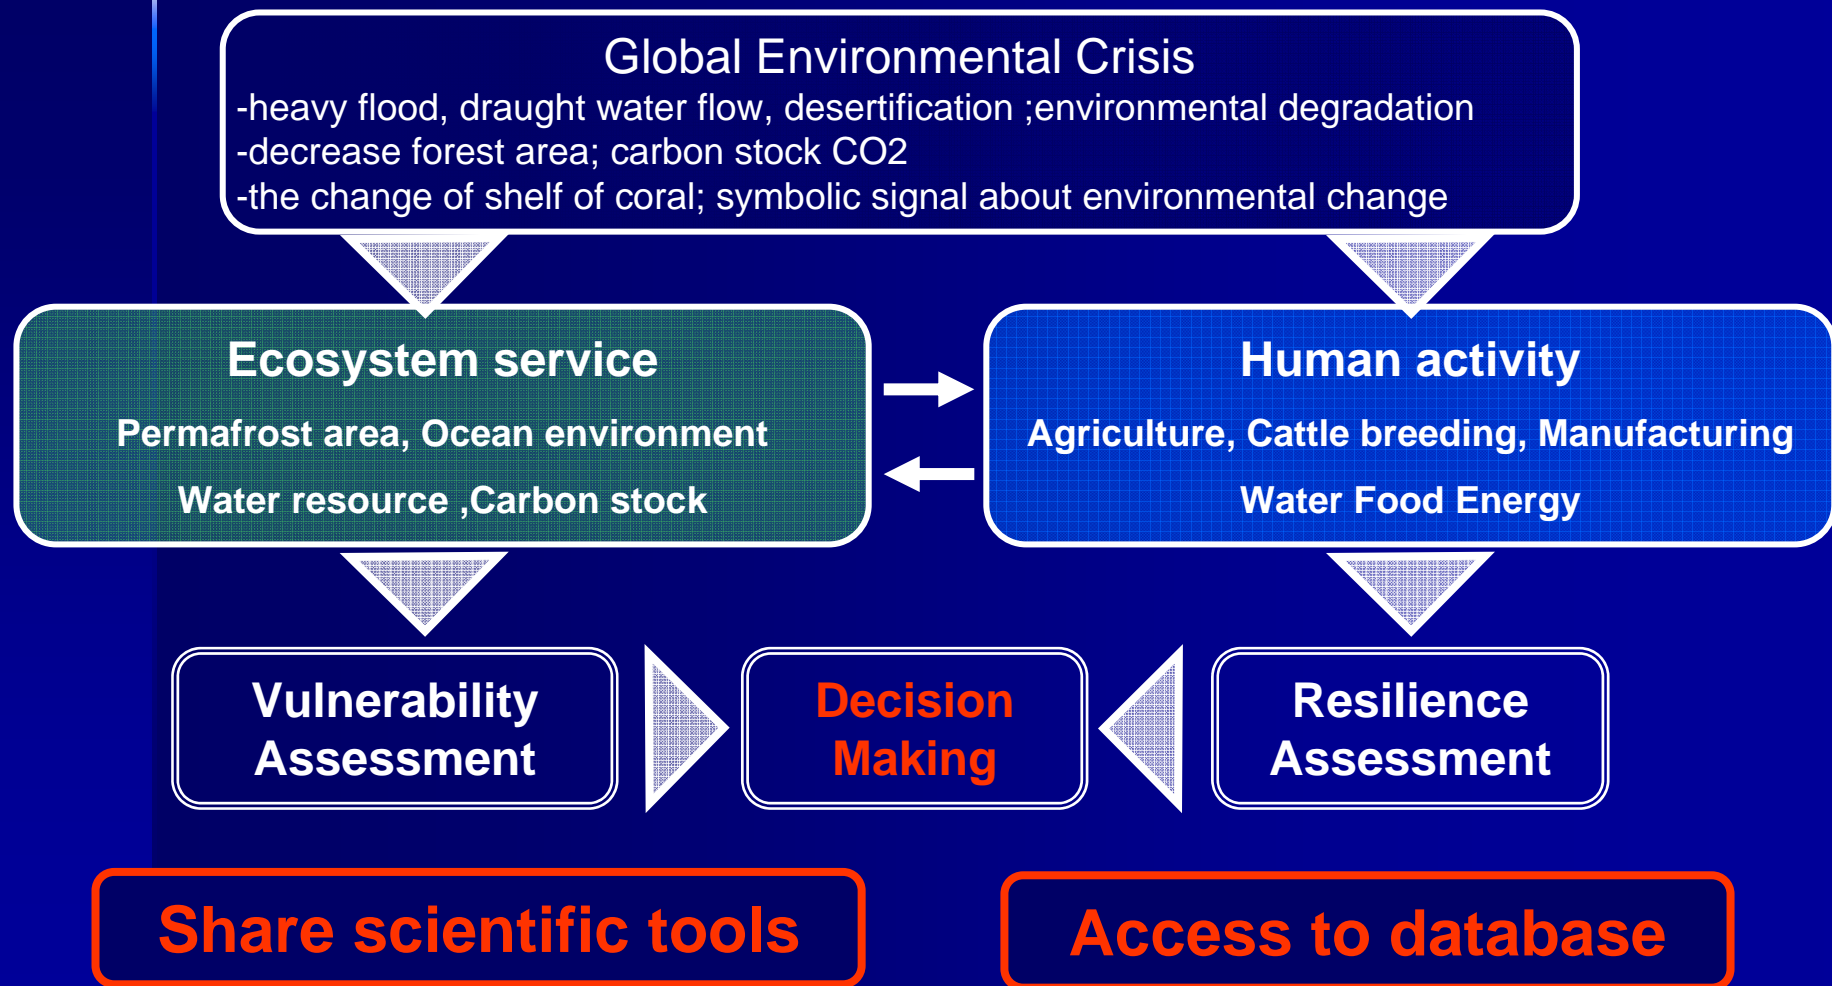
Global Environmental Crisis
-heavy flood, draught water flow, desertification ;environmental degradation
-decrease forest area; carbon stock CO2
-the change of shelf of coral; symbolic signal about environmental change

Ecosystem service
Permafrost area, Ocean environment
Water resource ,Carbon stock

Human activity
Agriculture, Cattle breeding, Manufacturing
Water Food Energy

Vulnerability Assessment

Decision Making

Resilience Assessment

Share scientific tools

Access to database